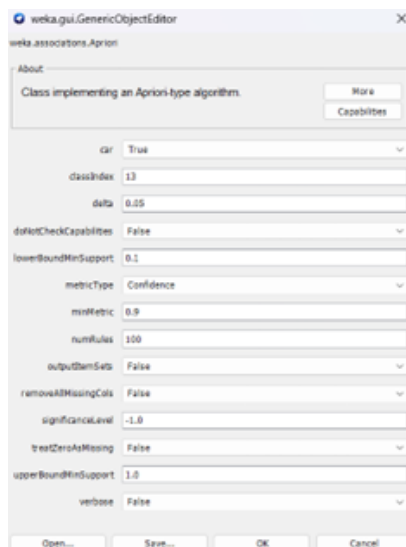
weka.gui.GenericObjectEditor

weka.associations.Apriori

About

Class implementing an Apriori-type algorithm.

More

Capabilities

| | |
|---|---|
| car | True |
| classIndex | 13 |
| delta | 0.05 |
| doNotCheckCapabilities | False |
| lowerBoundMinSupport | 0.1 |
| metricType | Confidence |
| minMetric | 0.9 |
| numRules | 100 |
| outputItemSets | False |
| removeAllMissingCols | False |
| significanceLevel | -1.0 |
| treatZeroAsMissing | False |
| upperBoundMinSupport | 1.0 |
| verbose | False |

Open... Save... OK Cancel